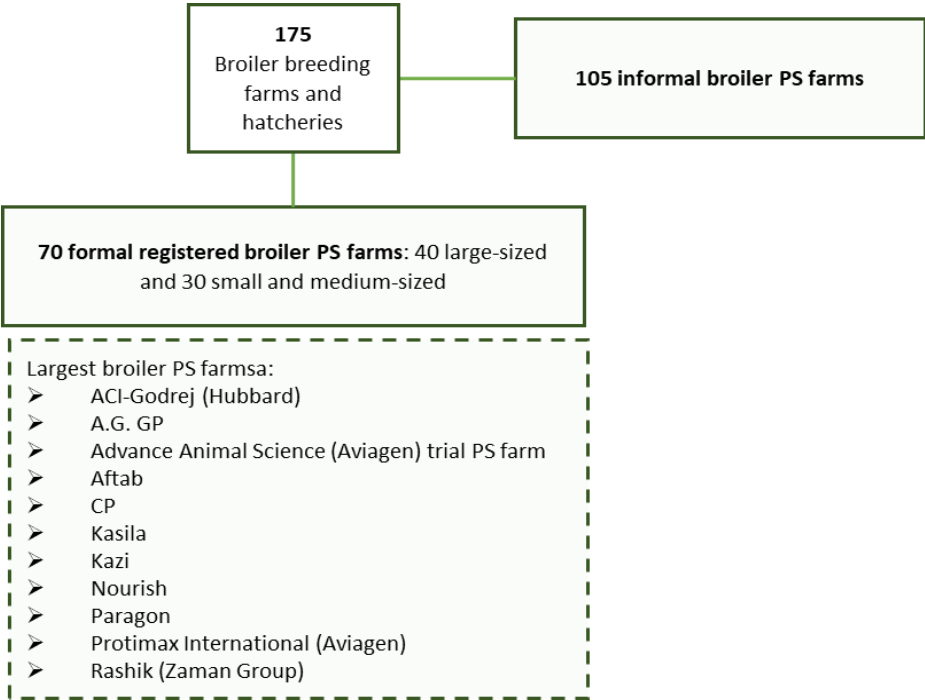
**175**
Broiler breeding farms and hatcheries

**105 informal broiler PS farms**

**70 formal registered broiler PS farms**: 40 large-sized and 30 small and medium-sized

Largest broiler PS farmsa:
- ACI-Godrej (Hubbard)
- A.G. GP
- Advance Animal Science (Aviagen) trial PS farm
- Aftab
- CP
- Kasila
- Kazi
- Nourish
- Paragon
- Protimax International (Aviagen)
- Rashik (Zaman Group)